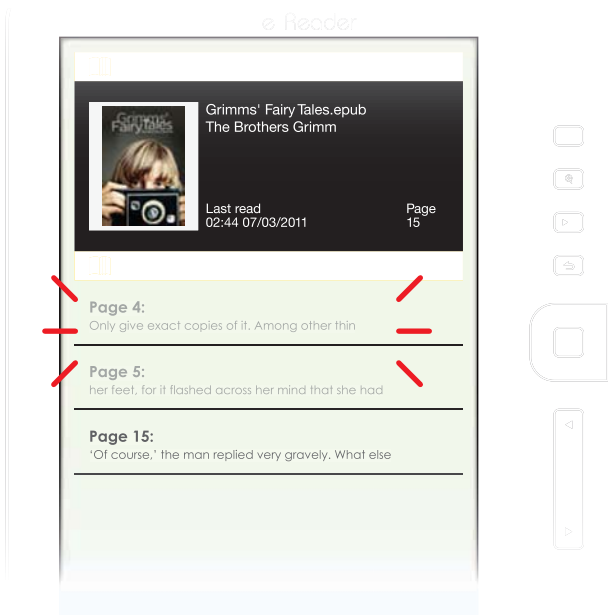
e Reader

Grimms' Fairy Tales

Grimms' Fairy Tales.epub
The Brothers Grimm

Last read
02:44 07/03/2011

Page
15

Page 4:
Only give exact copies of it. Among other thin

Page 5:
her feet, for it flashed across her mind that she had

Page 15:
'Of course,' the man replied very gravely. What else